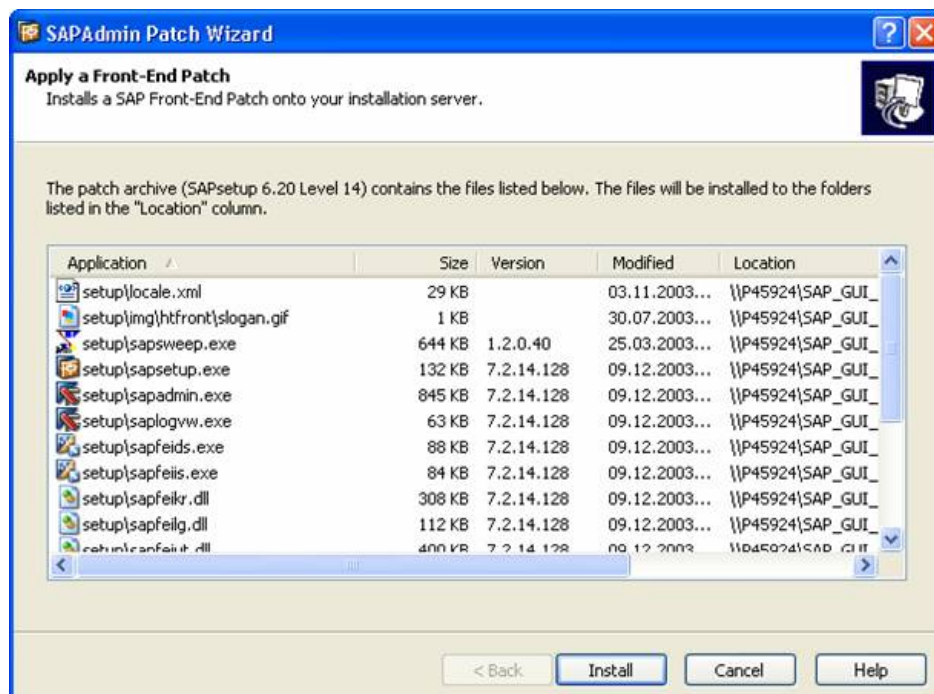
SAPAdmin Patch Wizard

Apply a Front-End Patch

Installs a SAP Front-End Patch onto your installation server.

The patch archive (SAPsetup 6.20 Level 14) contains the files listed below. The files will be installed to the folders listed in the "Location" column.

| Application | Size | Version | Modified | Location |
|---|---|---|---|---|
| setup\locale.xml | 29 KB | | 03.11.2003... | \\P45924\SAP_GUI_ |
| setup\img\htfront\slogan.gif | 1 KB | | 30.07.2003... | \\P45924\SAP_GUI_ |
| setup\sapsweep.exe | 644 KB | 1.2.0.40 | 25.03.2003... | \\P45924\SAP_GUI_ |
| setup\sapsetup.exe | 132 KB | 7.2.14.128 | 09.12.2003... | \\P45924\SAP_GUI_ |
| setup\sapadmin.exe | 845 KB | 7.2.14.128 | 09.12.2003... | \\P45924\SAP_GUI_ |
| setup\saplogvw.exe | 63 KB | 7.2.14.128 | 09.12.2003... | \\P45924\SAP_GUI_ |
| setup\sapfeids.exe | 88 KB | 7.2.14.128 | 09.12.2003... | \\P45924\SAP_GUI_ |
| setup\sapfeiis.exe | 84 KB | 7.2.14.128 | 09.12.2003... | \\P45924\SAP_GUI_ |
| setup\sapfeikr.dll | 308 KB | 7.2.14.128 | 09.12.2003... | \\P45924\SAP_GUI_ |
| setup\sapfeilg.dll | 112 KB | 7.2.14.128 | 09.12.2003... | \\P45924\SAP_GUI_ |
| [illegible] | 400 KB | 7.2.14.128 | 09.12.2003 | \\P45924\SAP_GUI |

< Back Install Cancel Help